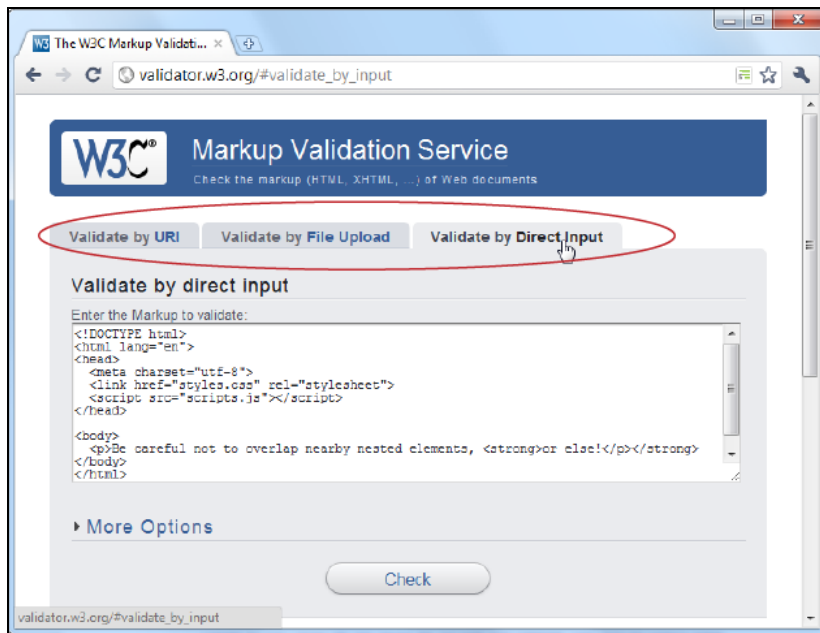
The W3C Markup Validati... ×

validator.w3.org/#validate_by_input

W3C®

Markup Validation Service

Check the markup (HTML, XHTML, ...) of Web documents

Validate by URI | Validate by File Upload | Validate by Direct Input

Validate by direct input

Enter the Markup to validate:

<!DOCTYPE html>
<html lang="en">
<head>
<meta charset="utf-8">
<link href="styles.css" rel="stylesheet">
<script src="scripts.js"></script>
</head>

<body>
<p>Be careful not to overlap nearby nested elements, <strong>or else!</p></strong>
</body>
</html>

▸ More Options

Check

validator.w3.org/#validate_by_input